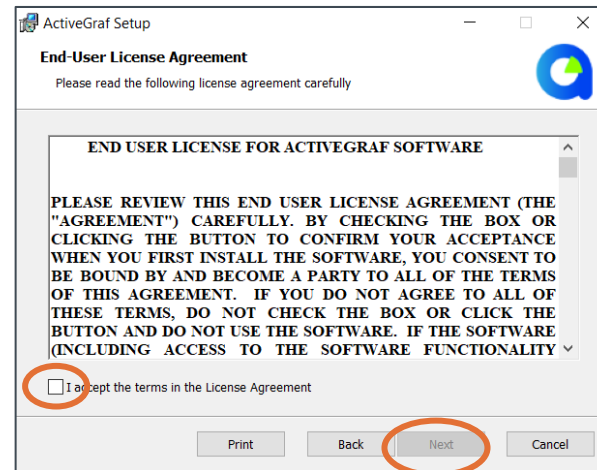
ActiveGraf Setup

End-User License Agreement

Please read the following license agreement carefully

END USER LICENSE FOR ACTIVEGRAF SOFTWARE

PLEASE REVIEW THIS END USER LICENSE AGREEMENT (THE "AGREEMENT") CAREFULLY. BY CHECKING THE BOX OR CLICKING THE BUTTON TO CONFIRM YOUR ACCEPTANCE WHEN YOU FIRST INSTALL THE SOFTWARE, YOU CONSENT TO BE BOUND BY AND BECOME A PARTY TO ALL OF THE TERMS OF THIS AGREEMENT. IF YOU DO NOT AGREE TO ALL OF THESE TERMS, DO NOT CHECK THE BOX OR CLICK THE BUTTON AND DO NOT USE THE SOFTWARE. IF THE SOFTWARE (INCLUDING ACCESS TO THE SOFTWARE FUNCTIONALITY

I accept the terms in the License Agreement

Print

Back

Next

Cancel